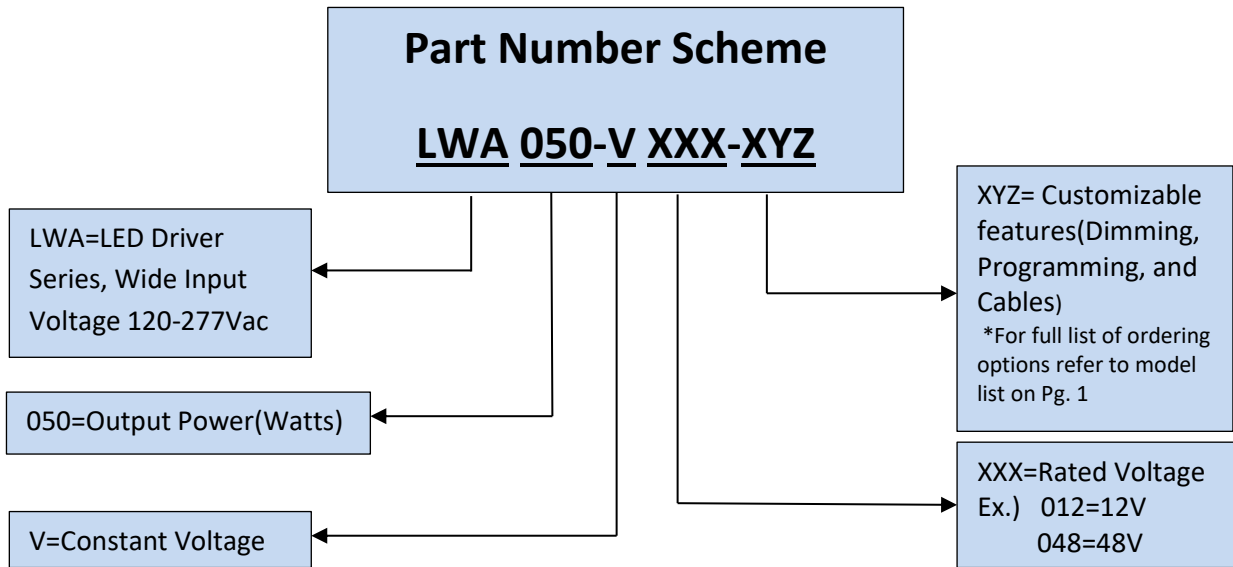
Part Number Scheme

LWA 050-V XXX-XYZ

LWA=LED Driver Series, Wide Input Voltage 120-277Vac

050=Output Power(Watts)

V=Constant Voltage

XYZ= Customizable features(Dimming, Programming, and Cables)
*For full list of ordering options refer to model list on Pg. 1

XXX=Rated Voltage
Ex.) 012=12V
048=48V